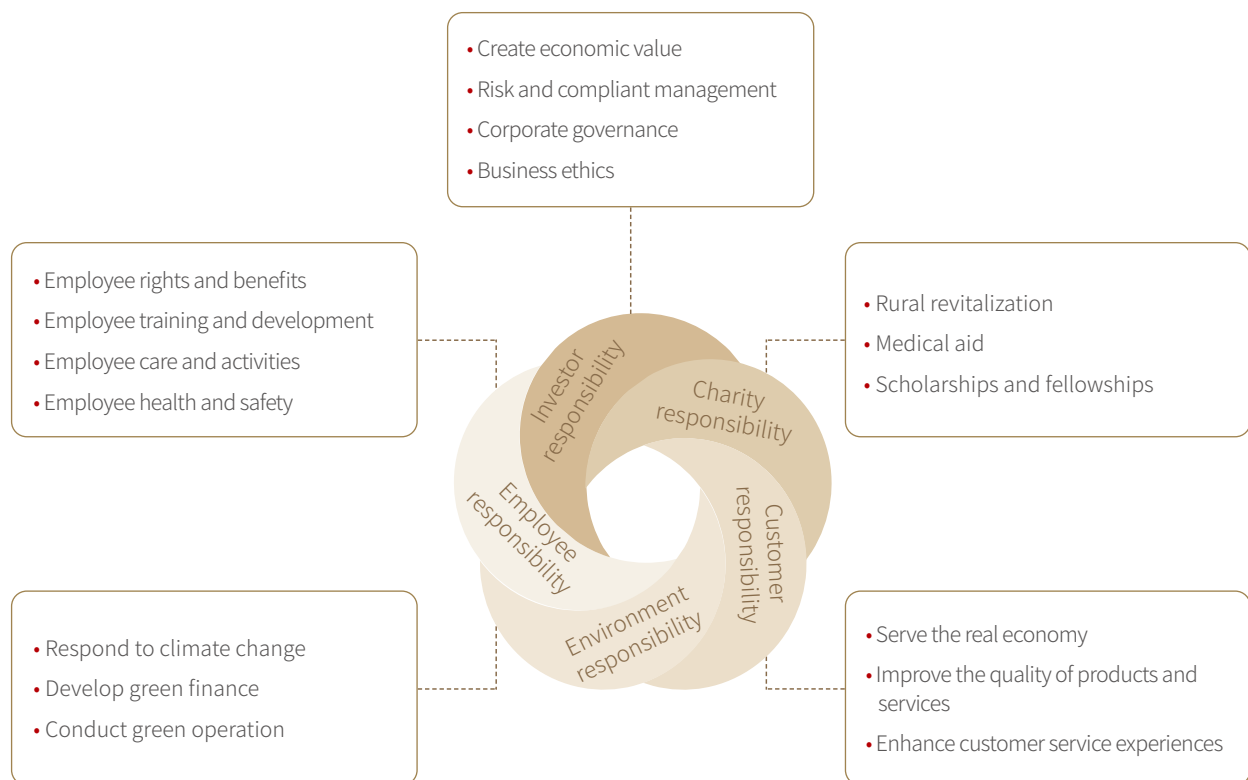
• Create economic value
• Risk and compliant management
• Corporate governance
• Business ethics

• Employee rights and benefits
• Employee training and development
• Employee care and activities
• Employee health and safety

• Rural revitalization
• Medical aid
• Scholarships and fellowships

Investor responsibility

Charity responsibility

Employee responsibility

Customer responsibility

Environment responsibility

• Respond to climate change
• Develop green finance
• Conduct green operation

• Serve the real economy
• Improve the quality of products and services
• Enhance customer service experiences